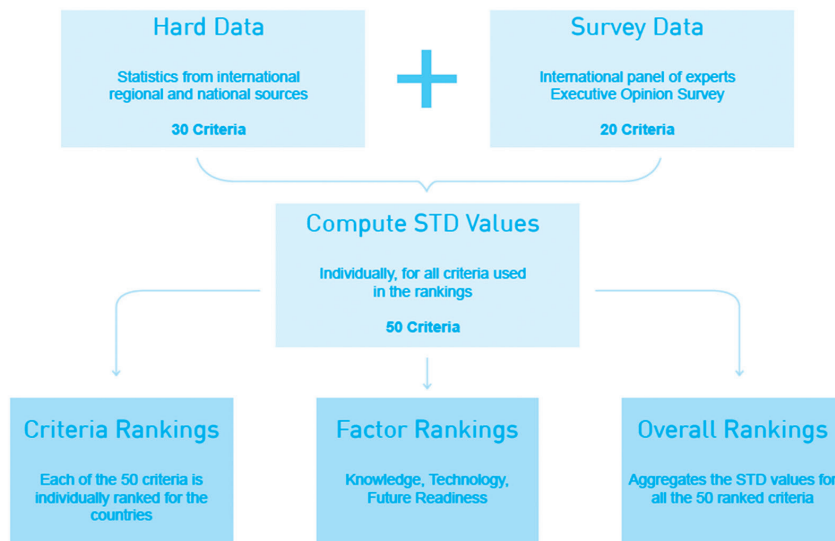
Hard Data

Statistics from international regional and national sources

30 Criteria

Survey Data

International panel of experts Executive Opinion Survey

20 Criteria

Compute STD Values

Individually, for all criteria used in the rankings

50 Criteria

Criteria Rankings

Each of the 50 criteria is individually ranked for the countries

Factor Rankings

Knowledge, Technology, Future Readiness

Overall Rankings

Aggregates the STD values for all the 50 ranked criteria